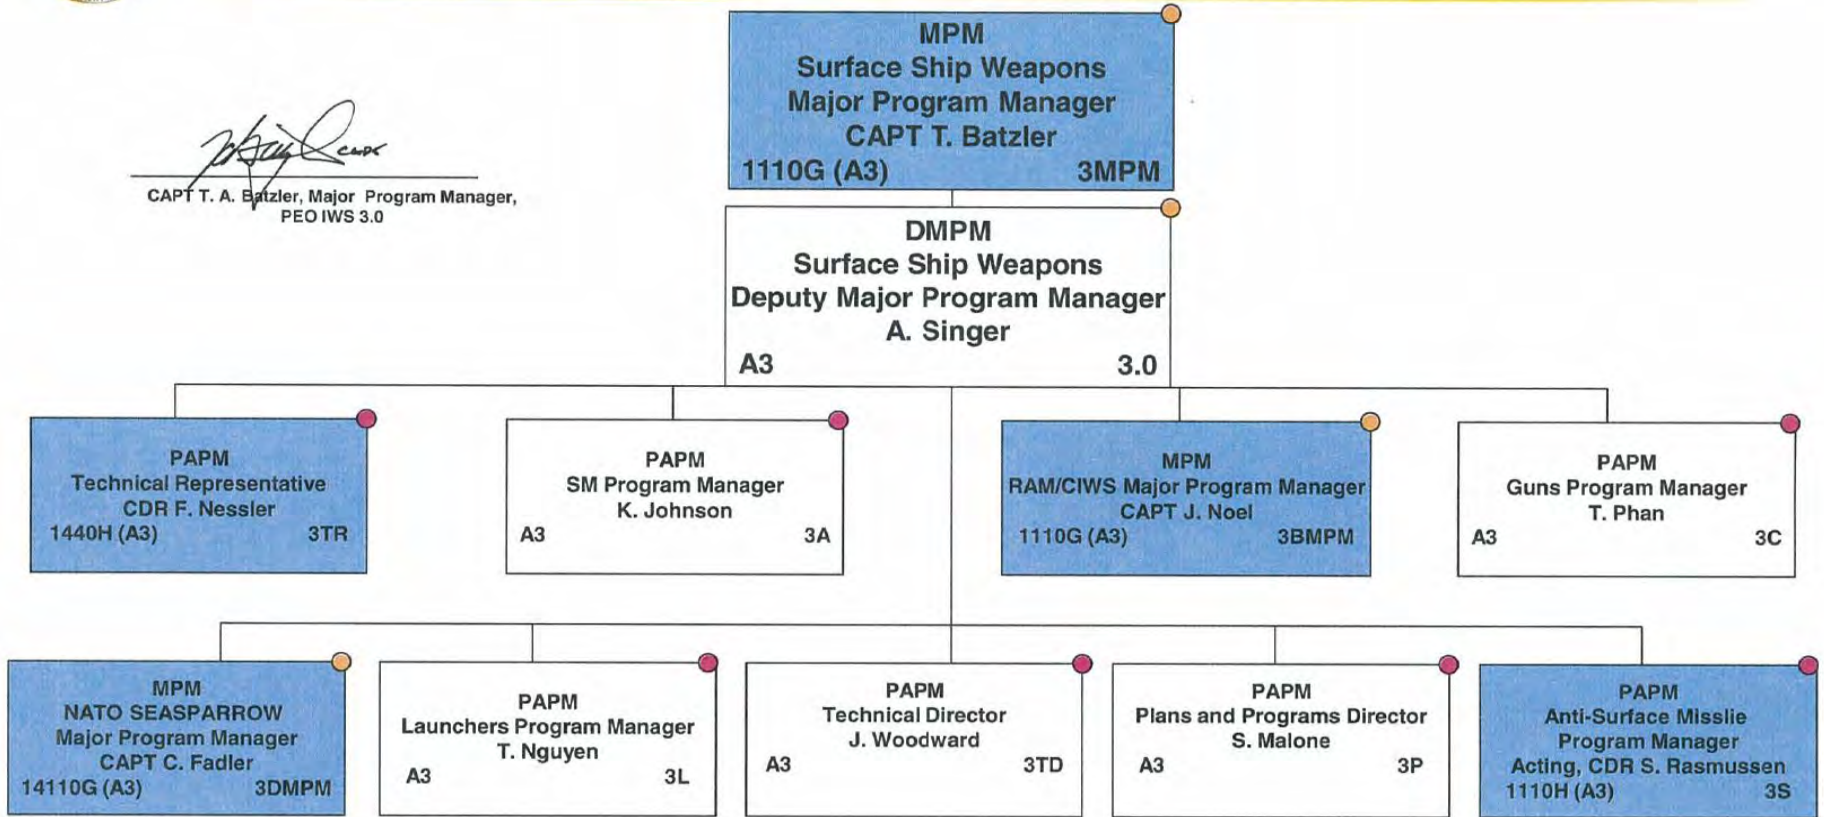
MPM
Surface Ship Weapons
Major Program Manager
CAPT T. Batzler
1110G (A3) 3MPM

CAPT T. A. Batzler, Major Program Manager, PEO IWS 3.0

DMPM
Surface Ship Weapons
Deputy Major Program Manager
A. Singer
A3 3.0

PAPM
Technical Representative
CDR F. Nessler
1440H (A3) 3TR

PAPM
SM Program Manager
K. Johnson
A3 3A

MPM
RAM/CIWS Major Program Manager
CAPT J. Noel
1110G (A3) 3BMPM

PAPM
Guns Program Manager
T. Phan
A3 3C

MPM
NATO SEASPARROW
Major Program Manager
CAPT C. Fadler
14110G (A3) 3DMPM

PAPM
Launchers Program Manager
T. Nguyen
A3 3L

PAPM
Technical Director
J. Woodward
A3 3TD

PAPM
Plans and Programs Director
S. Malone
A3 3P

PAPM
Anti-Surface Mislie
Program Manager
Acting, CDR S. Rasmussen
1110H (A3) 3S